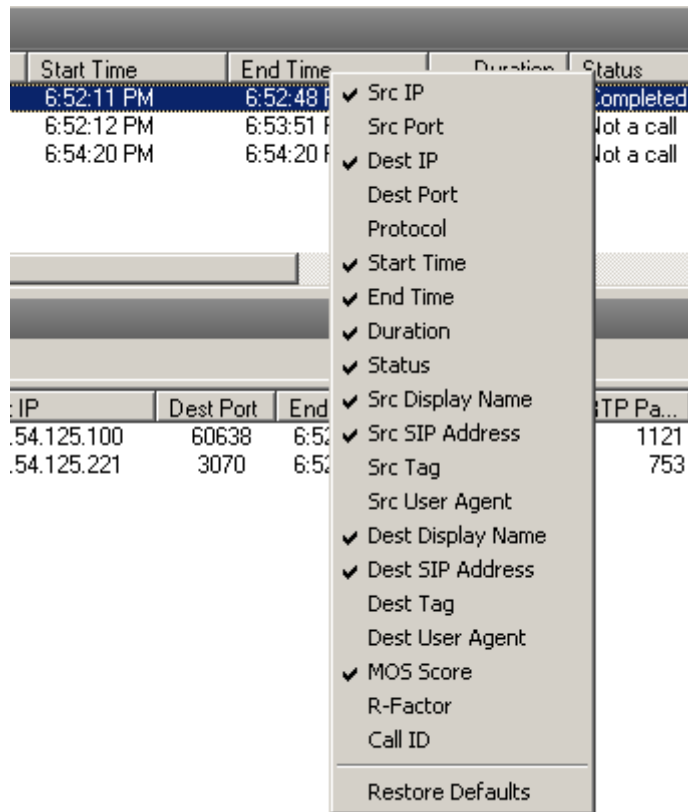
| Start Time | End Time | Duration | Status |
|---|---|---|---|
| 6:52:11 PM | 6:52:48 F | | Completed |
| 6:52:12 PM | 6:53:51 F | | Not a call |
| 6:54:20 PM | 6:54:20 F | | Not a call |

✔ Src IP
Src Port
✔ Dest IP
Dest Port
Protocol
✔ Start Time
✔ End Time
✔ Duration
✔ Status
✔ Src Display Name
✔ Src SIP Address
Src Tag
Src User Agent
✔ Dest Display Name
✔ Dest SIP Address
Dest Tag
Dest User Agent
✔ MOS Score
R-Factor
Call ID
Restore Defaults

| IP | Dest Port | End | TP Pa... |
|---|---|---|---|
| .54.125.100 | 60638 | 6:5 | 1121 |
| .54.125.221 | 3070 | 6:5 | 753 |